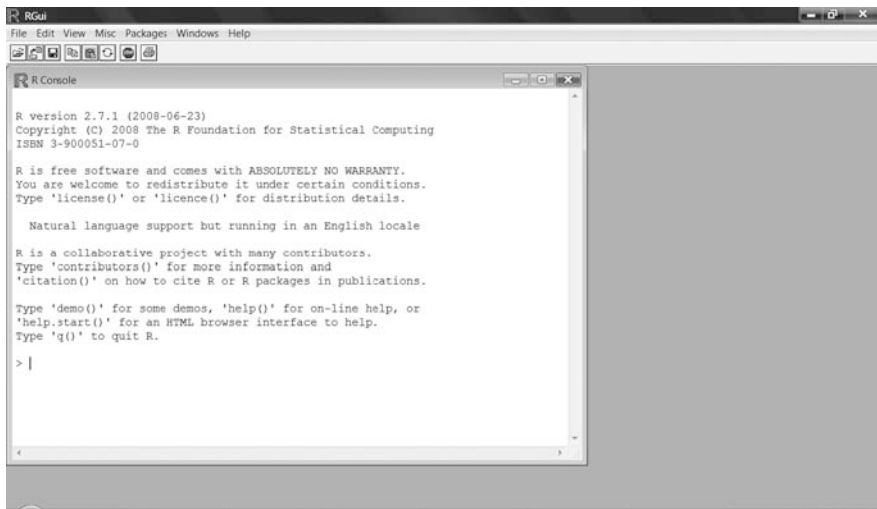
RGui

File Edit View Misc Packages Windows Help

R Console

R version 2.7.1 (2008-06-23)
Copyright (C) 2008 The R Foundation for Statistical Computing
ISBN 3-900051-07-0

R is free software and comes with ABSOLUTELY NO WARRANTY.
You are welcome to redistribute it under certain conditions.
Type 'license()' or 'licence()' for distribution details.

Natural language support but running in an English locale

R is a collaborative project with many contributors.
Type 'contributors()' for more information and
'citation()' on how to cite R or R packages in publications.

Type 'demo()' for some demos, 'help()' for on-line help, or
'help.start()' for an HTML browser interface to help.
Type 'q()' to quit R.

>